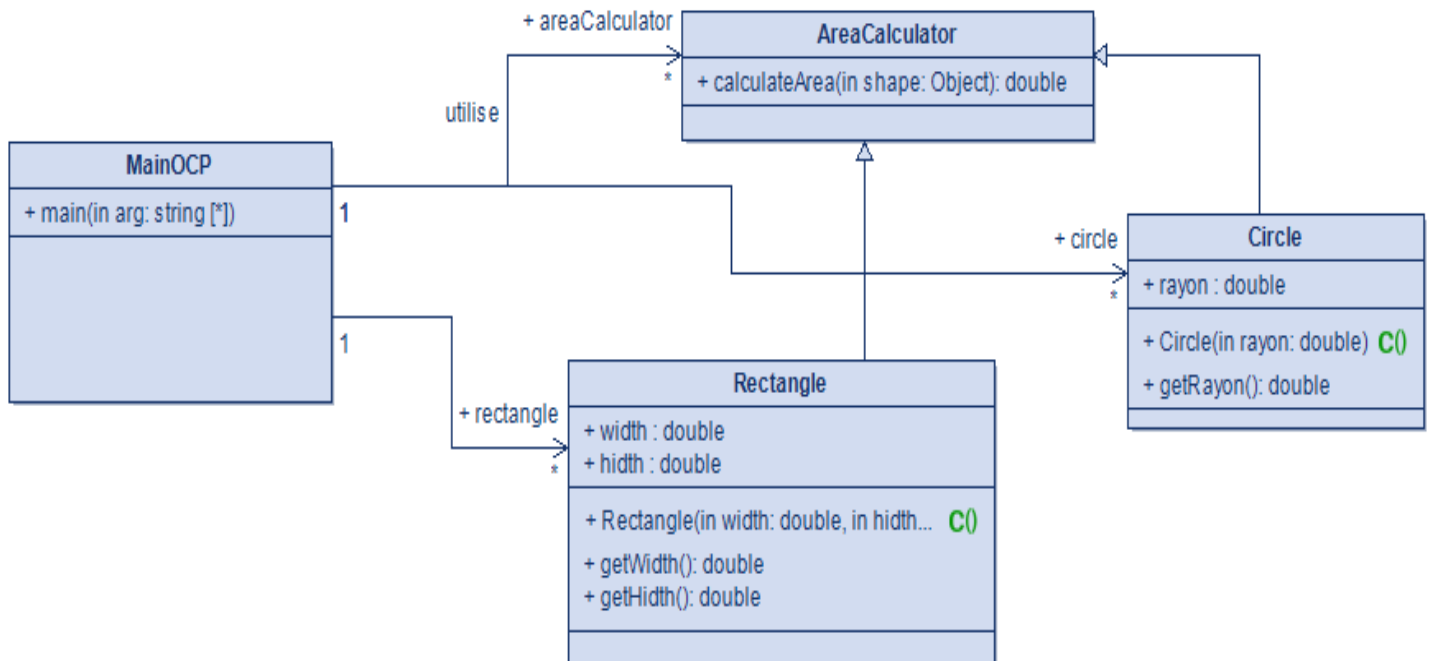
+ areaCalculator

AreaCalculator

+ calculateArea(in shape: Object): double

*

utilise

MainOCP

+ main(in arg: string [*])

1

+ circle

*

Circle

+ rayon : double

+ Circle(in rayon: double) C()

+ getRayon(): double

1

+ rectangle

*

Rectangle

+ width : double

+ hidth : double

+ Rectangle(in width: double, in hidth... C()

+ getWidth(): double

+ getHidth(): double